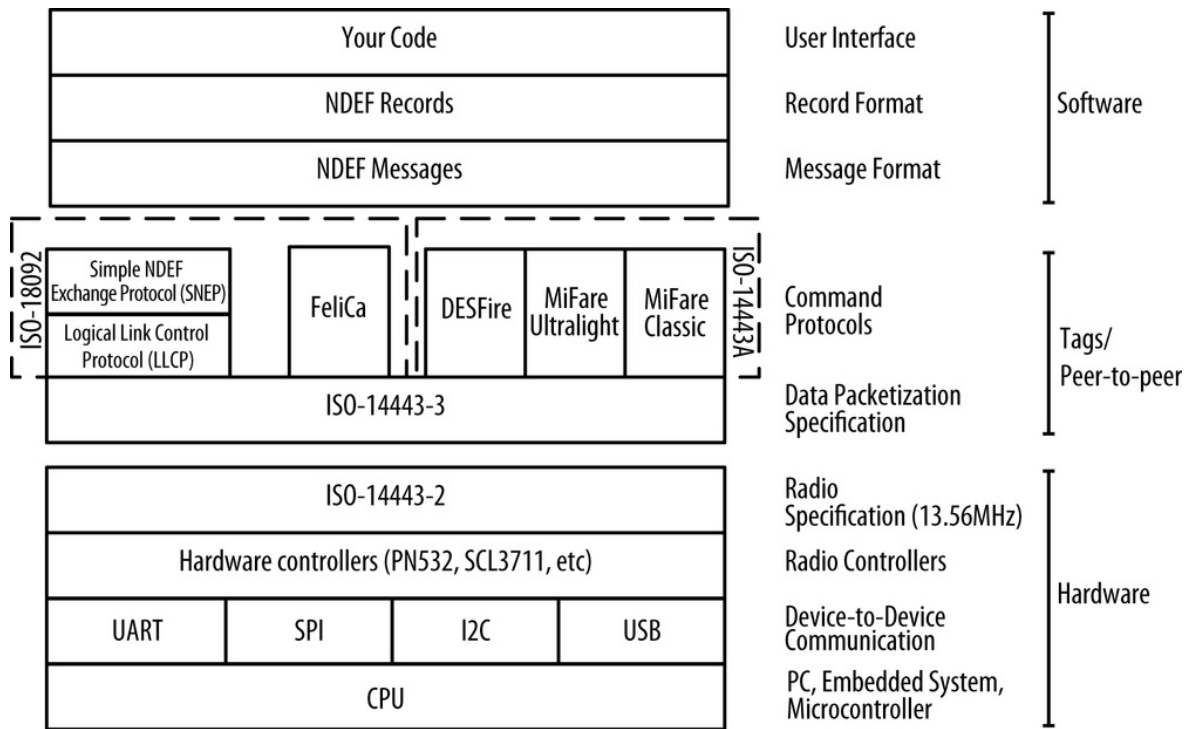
Your Code
NDEF Records
NDEF Messages

ISO-18092
Simple NDEF Exchange Protocol (SNEP)
Logical Link Control Protocol (LLCP)
FeliCa
DESFire
MiFare Ultralight
MiFare Classic
ISO-14443A
ISO-14443-3

ISO-14443-2
Hardware controllers (PN532, SCL3711, etc)

| UART | SPI | I2C | USB |
|---|---|---|---|

CPU

User Interface
Record Format
Message Format
Software

Command Protocols
Data Packetization Specification
Tags/ Peer-to-peer

Radio Specification (13.56MHz)
Radio Controllers
Device-to-Device Communication
PC, Embedded System, Microcontroller
Hardware